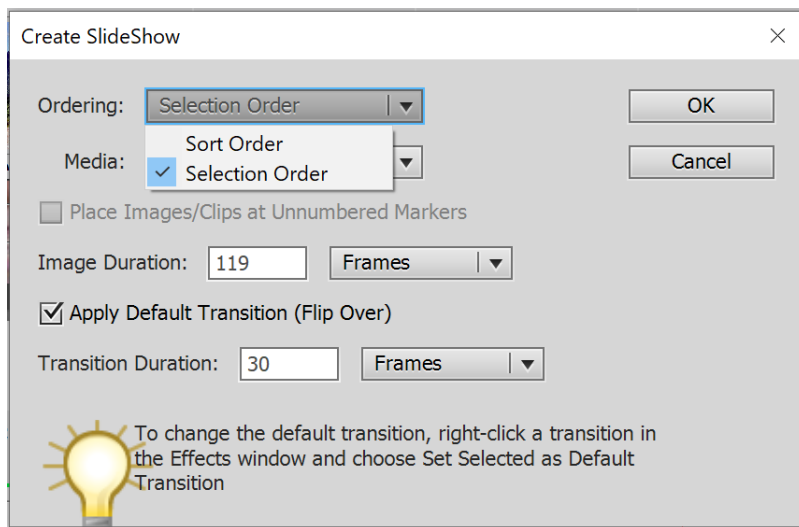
Create SlideShow

Ordering: Selection Order

Sort Order
✓ Selection Order

Media:

OK

Cancel

Place Images/Clips at Unnumbered Markers

Image Duration: 119 Frames

☑ Apply Default Transition (Flip Over)

Transition Duration: 30 Frames

To change the default transition, right-click a transition in the Effects window and choose Set Selected as Default Transition